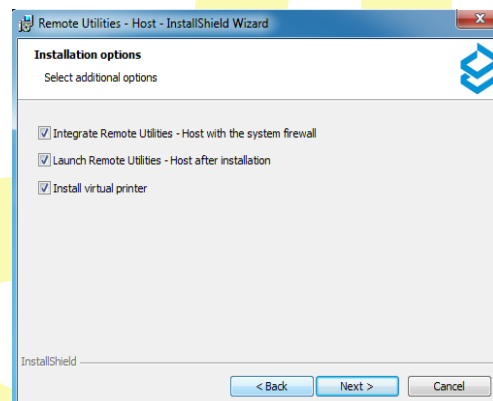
Remote Utilities - Host - InstallShield Wizard

Installation options

Select additional options

Integrate Remote Utilities - Host with the system firewall

Launch Remote Utilities - Host after installation

Install virtual printer

InstallShield

< Back
Next >
Cancel